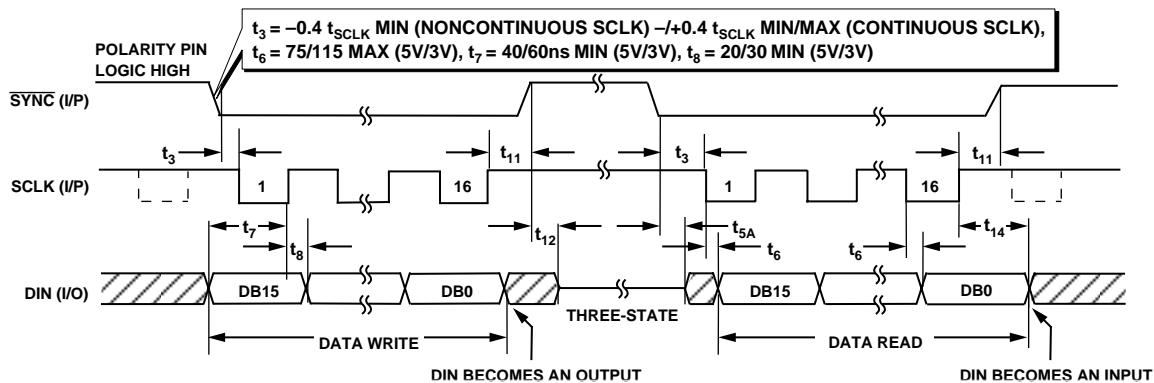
$t_3$ = –0.4 $t_{SCLK}$ MIN (NONCONTINUOUS SCLK) –/+0.4 $t_{SCLK}$ MIN/MAX (CONTINUOUS SCLK), $t_6$ = 75/115 MAX (5V/3V), $t_7$ = 40/60ns MIN (5V/3V), $t_8$ = 20/30 MIN (5V/3V)

POLARITY PIN LOGIC HIGH

$\overline{\text{SYNC}}$ (I/P)

$t_3$ $t_{11}$ $t_3$ $t_{11}$

SCLK (I/P)

1 16 1 16

$t_7$ $t_8$ $t_{12}$ $t_{5A}$ $t_6$ $t_6$ $t_{14}$

DIN (I/O)

DB15 DB0 THREE-STATE DB15 DB0

DATA WRITE

DATA READ

DIN BECOMES AN OUTPUT

DIN BECOMES AN INPUT